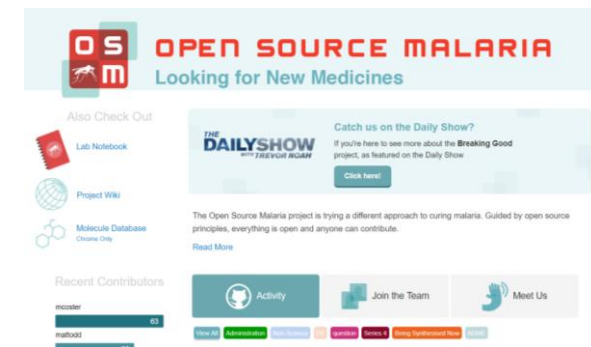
O S M

OPEN SOURCE MALARIA

Looking for New Medicines

Also Check Out

Lab Notebook

Project Wiki

Molecule Database
Chrome Only

Recent Contributors

mcoster

63

mattodd

THE DAILY SHOW WITH TREVOR NOAH

Catch us on the Daily Show?

If you're here to see more about the **Breaking Good** project, as featured on the Daily Show

Click here!

The Open Source Malaria project is trying a different approach to curing malaria. Guided by open source principles, everything is open and anyone can contribute.

Read More

Activity

Join the Team

Meet Us

View All Administration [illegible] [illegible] question Series 4 Being Synthesised Now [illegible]